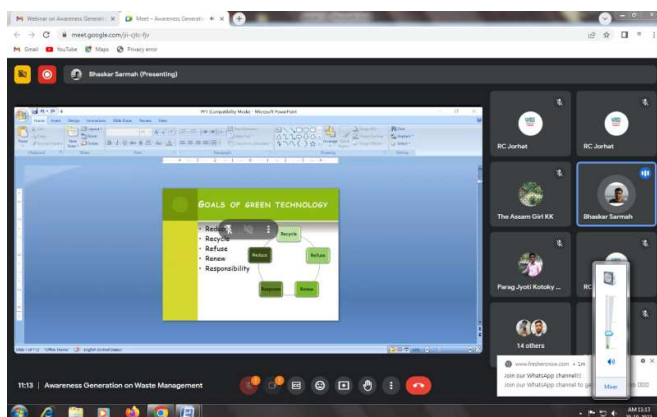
Webinar on Awareness Generati ×
Meet - Awareness Generatio ×
meet.google.com/jrj-cjtc-fjr
Gmail YouTube Maps Privacy error

Bhaskar Sarmah (Presenting)

PPT [Compatibility Mode] - Microsoft PowerPoint

GOALS OF GREEN TECHNOLOGY

• Reduce
• Recycle
• Refuse
• Renew
• Responsibility

Recycle
Refuse
Renew
Respond
Reduce

RC Jorhat
RC Jorhat
The Assam Girl KK
Bhaskar Sarmah
Parag Jyoti Kotoky ...
RC
14 others

www.freshersnow.com • 1m
Join our WhatsApp channel!!
Join our WhatsApp channel to ge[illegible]

Mixer

11:13 | Awareness Generation on Waste Management